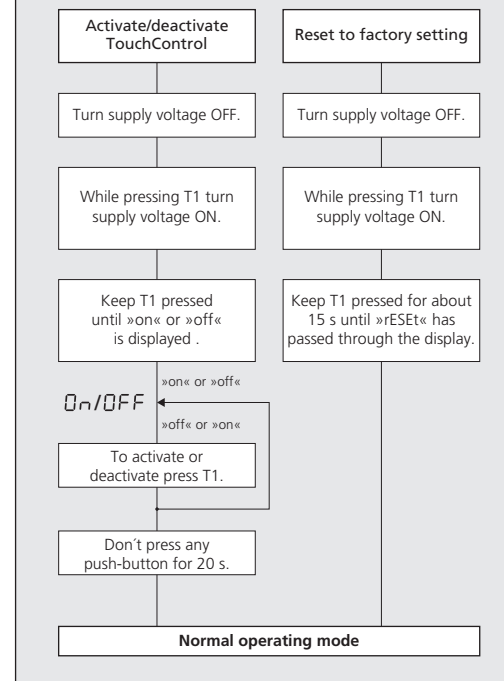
Activate/deactivate TouchControl

Turn supply voltage OFF.

While pressing T1 turn supply voltage ON.

Keep T1 pressed until »on« or »off« is displayed .

»on« or »off«

On/OFF

»off« or »on«

To activate or deactivate press T1.

Don´t press any push-button for 20 s.

Reset to factory setting

Turn supply voltage OFF.

While pressing T1 turn supply voltage ON.

Keep T1 pressed for about 15 s until »rESEt« has passed through the display.

Normal operating mode